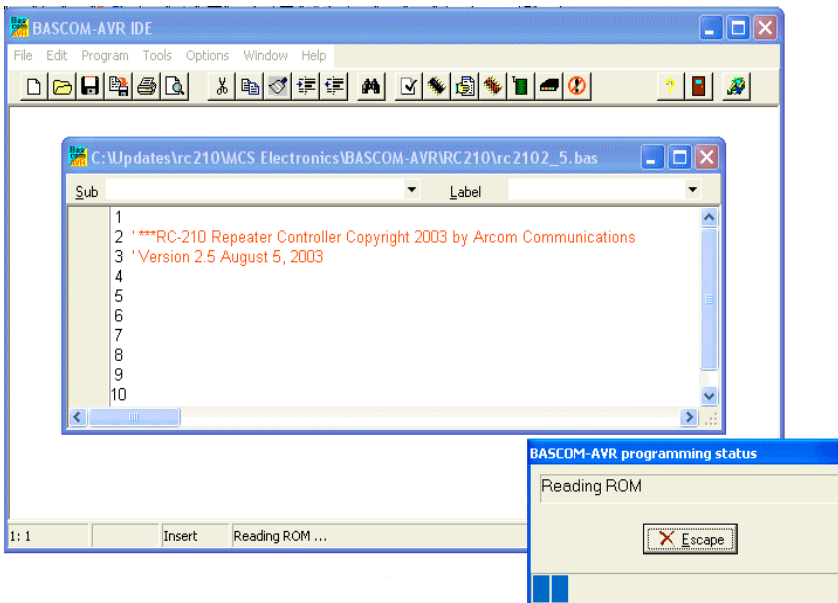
BASCOM-AVR IDE

File Edit Program Tools Options Window Help

C:\Updates\rc210\MCS Electronics\BASCOM-AVR\RC210\rc2102_5.bas

Sub

Label

1
2 '***RC-210 Repeater Controller Copyright 2003 by Arcom Communications
3 ' Version 2.5 August 5, 2003
4
5
6
7
8
9
10

1: 1

Insert

Reading ROM ...

BASCOM-AVR programming status

Reading ROM

Escape